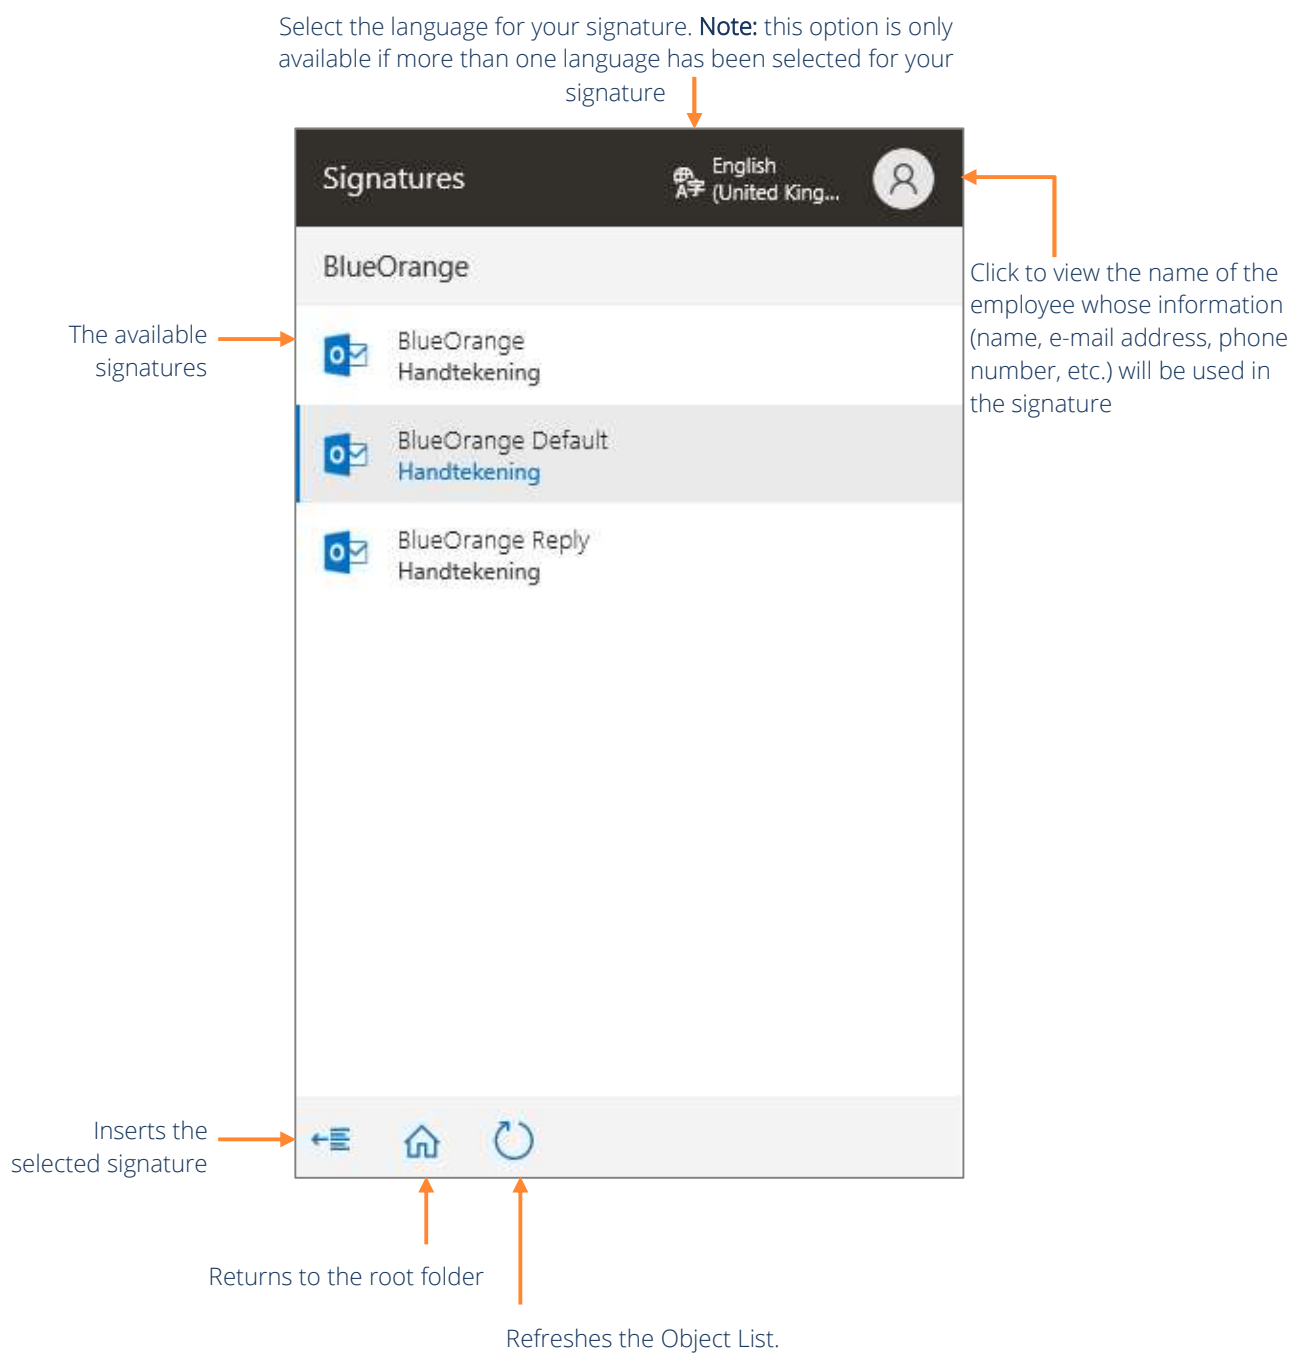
Select the language for your signature. **Note:** this option is only available if more than one language has been selected for your signature

Signatures

English (United King...

Click to view the name of the employee whose information (name, e-mail address, phone number, etc.) will be used in the signature

BlueOrange

The available signatures

BlueOrange
Handtekening

BlueOrange Default
Handtekening

BlueOrange Reply
Handtekening

Inserts the selected signature

Returns to the root folder

Refreshes the Object List.